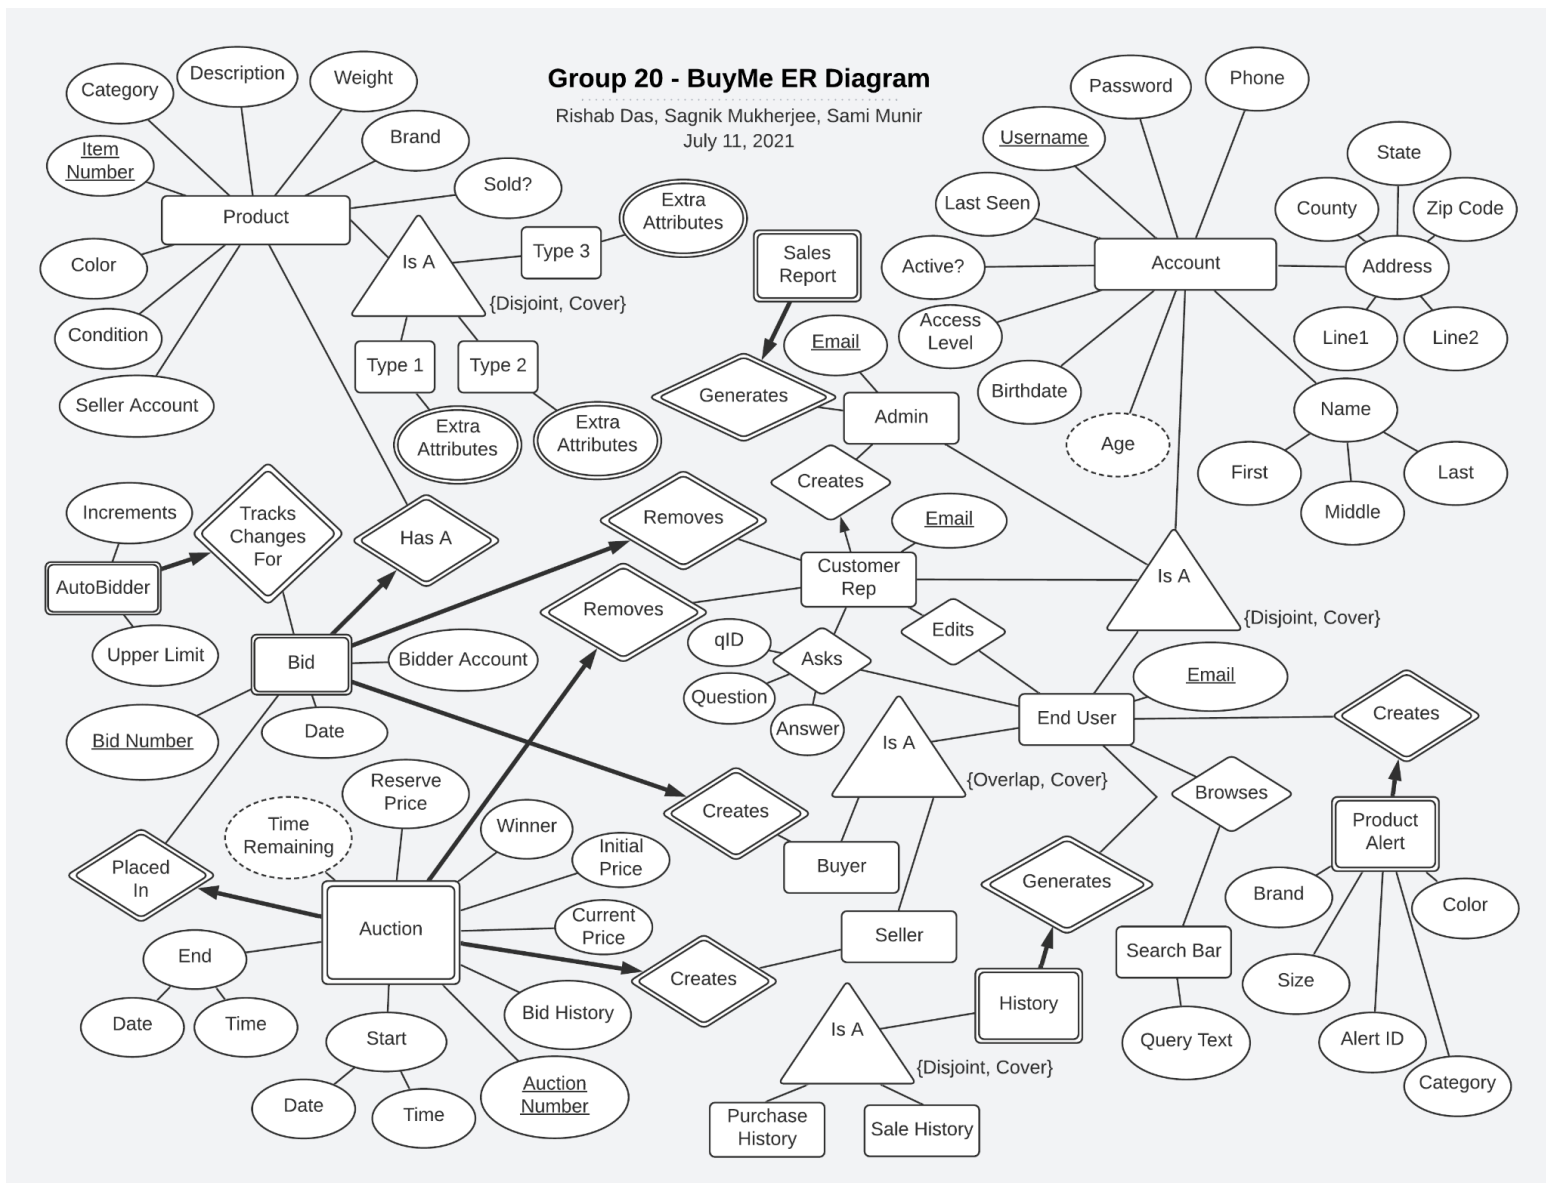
Group 20 - BuyMe ER Diagram
Rishab Das, Sagnik Mukherjee, Sami Munir
July 11, 2021

Category
Description
Weight
Brand
Item Number
Sold?
Product
Color
Condition
Seller Account
Is A
Type 3
Extra Attributes
{Disjoint, Cover}
Type 1
Type 2
Extra Attributes
Extra Attributes

Password
Phone
Username
State
Last Seen
County
Zip Code
Active?
Account
Address
Access Level
Line1
Line2
Birthdate
Name
Age
First
Last
Middle

Sales Report
Email
Generates
Admin
Creates
Email
Removes
Customer Rep
Is A
{Disjoint, Cover}
Removes
Edits
qID
Asks
Question
Answer
Email
End User
Creates
Is A
{Overlap, Cover}
Browses
Product Alert
Buyer
Generates
Seller
Search Bar
History
Brand
Color
Size
Alert ID
Category
Query Text
Is A
{Disjoint, Cover}
Purchase History
Sale History

Increments
Tracks Changes For
AutoBidder
Has A
Upper Limit
Bid
Bidder Account
Bid Number
Date
Reserve Price
Time Remaining
Winner
Initial Price
Placed In
Creates
Auction
Current Price
End
Creates
Date
Time
Bid History
Start
Date
Time
Auction Number